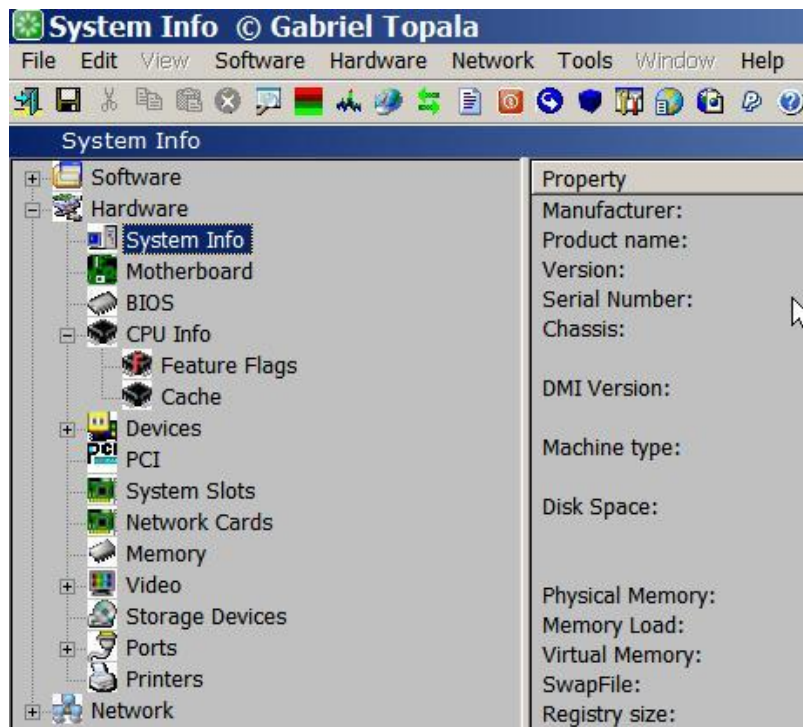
System Info © Gabriel Topala

File Edit View Software Hardware Network Tools Window Help

System Info

Software
Hardware
System Info
Motherboard
BIOS
CPU Info
Feature Flags
Cache
Devices
PCI
System Slots
Network Cards
Memory
Video
Storage Devices
Ports
Printers
Network

Property
Manufacturer:
Product name:
Version:
Serial Number:
Chassis:

DMI Version:

Machine type:

Disk Space:

Physical Memory:
Memory Load:
Virtual Memory:
SwapFile:
Registry size: